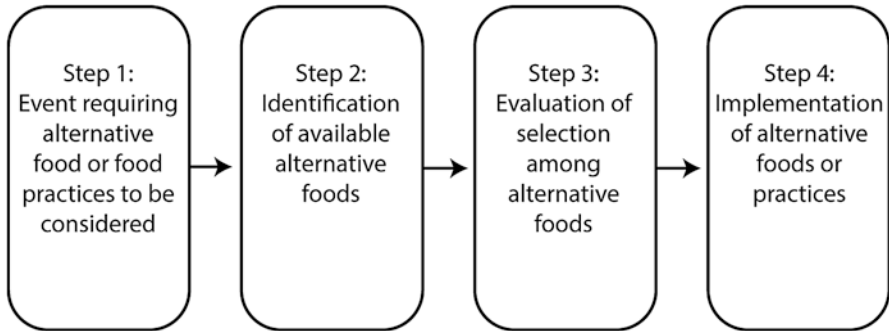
Step 1:
Event requiring alternative food or food practices to be considered

Step 2:
Identification of available alternative foods

Step 3:
Evaluation of selection among alternative foods

Step 4:
Implementation of alternative foods or practices